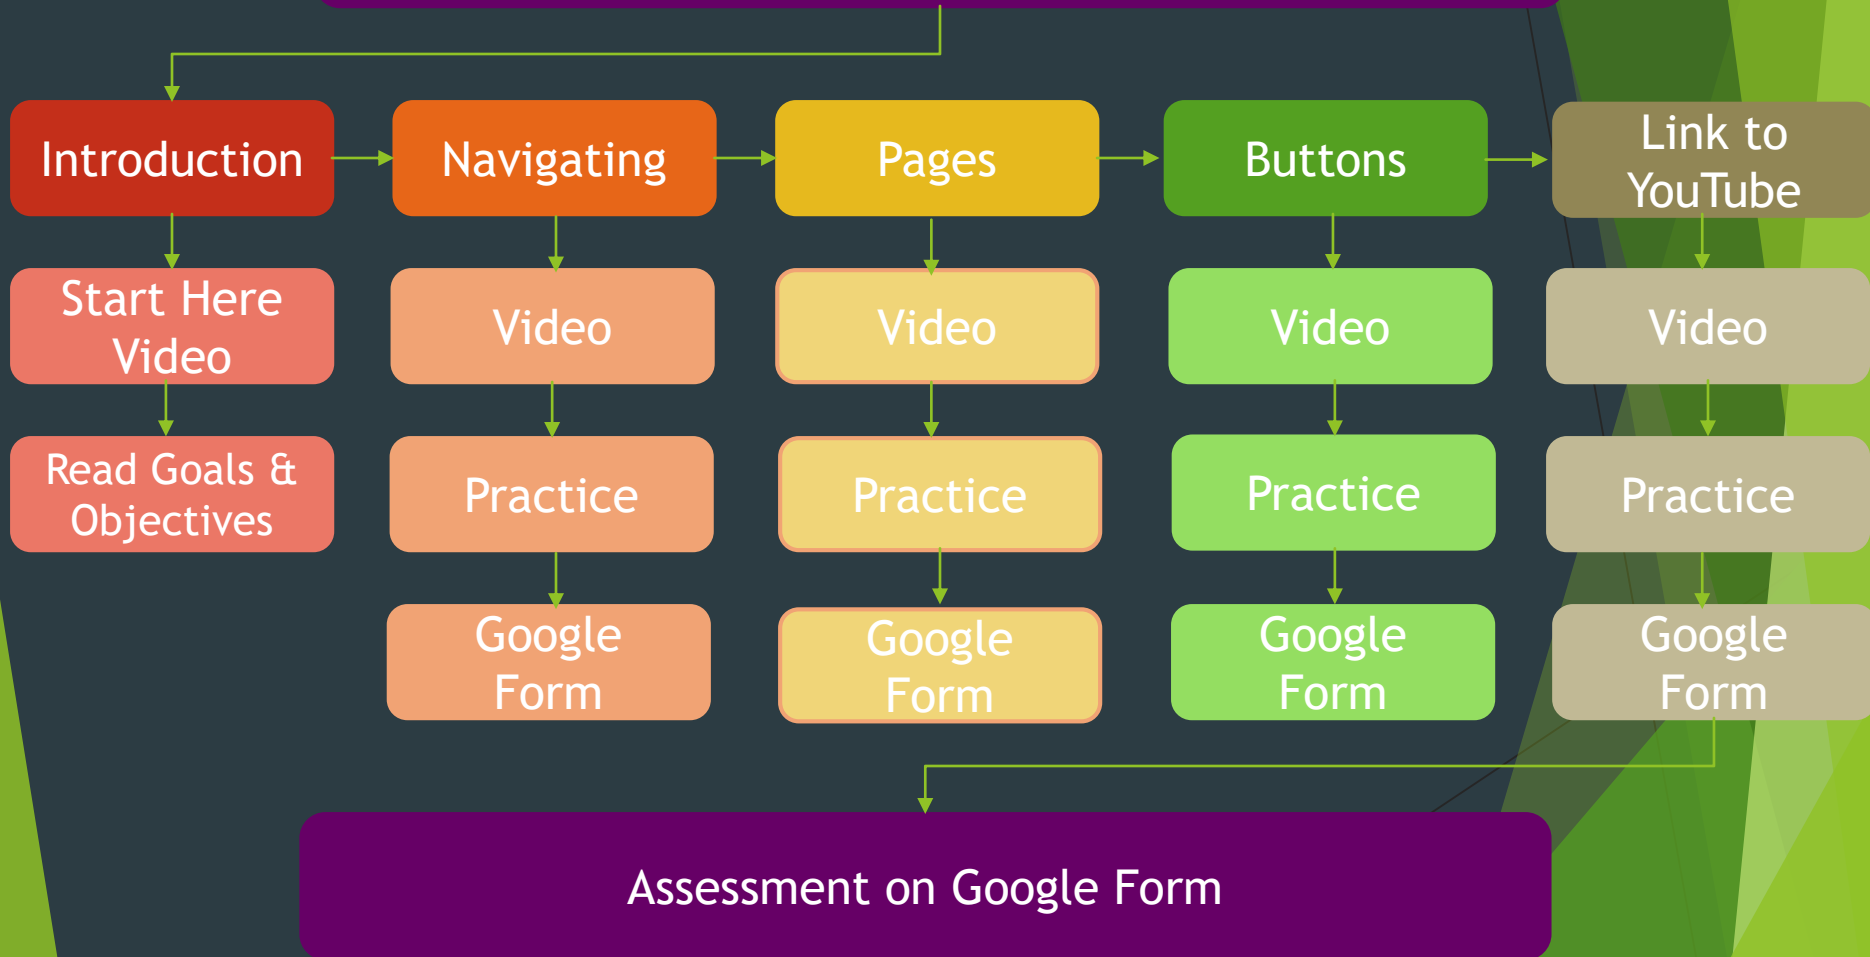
Introduction

Start Here Video

Read Goals & Objectives

Navigating

Video

Practice

Google Form

Pages

Video

Practice

Google Form

Buttons

Video

Practice

Google Form

Link to YouTube

Video

Practice

Google Form

Assessment on Google Form